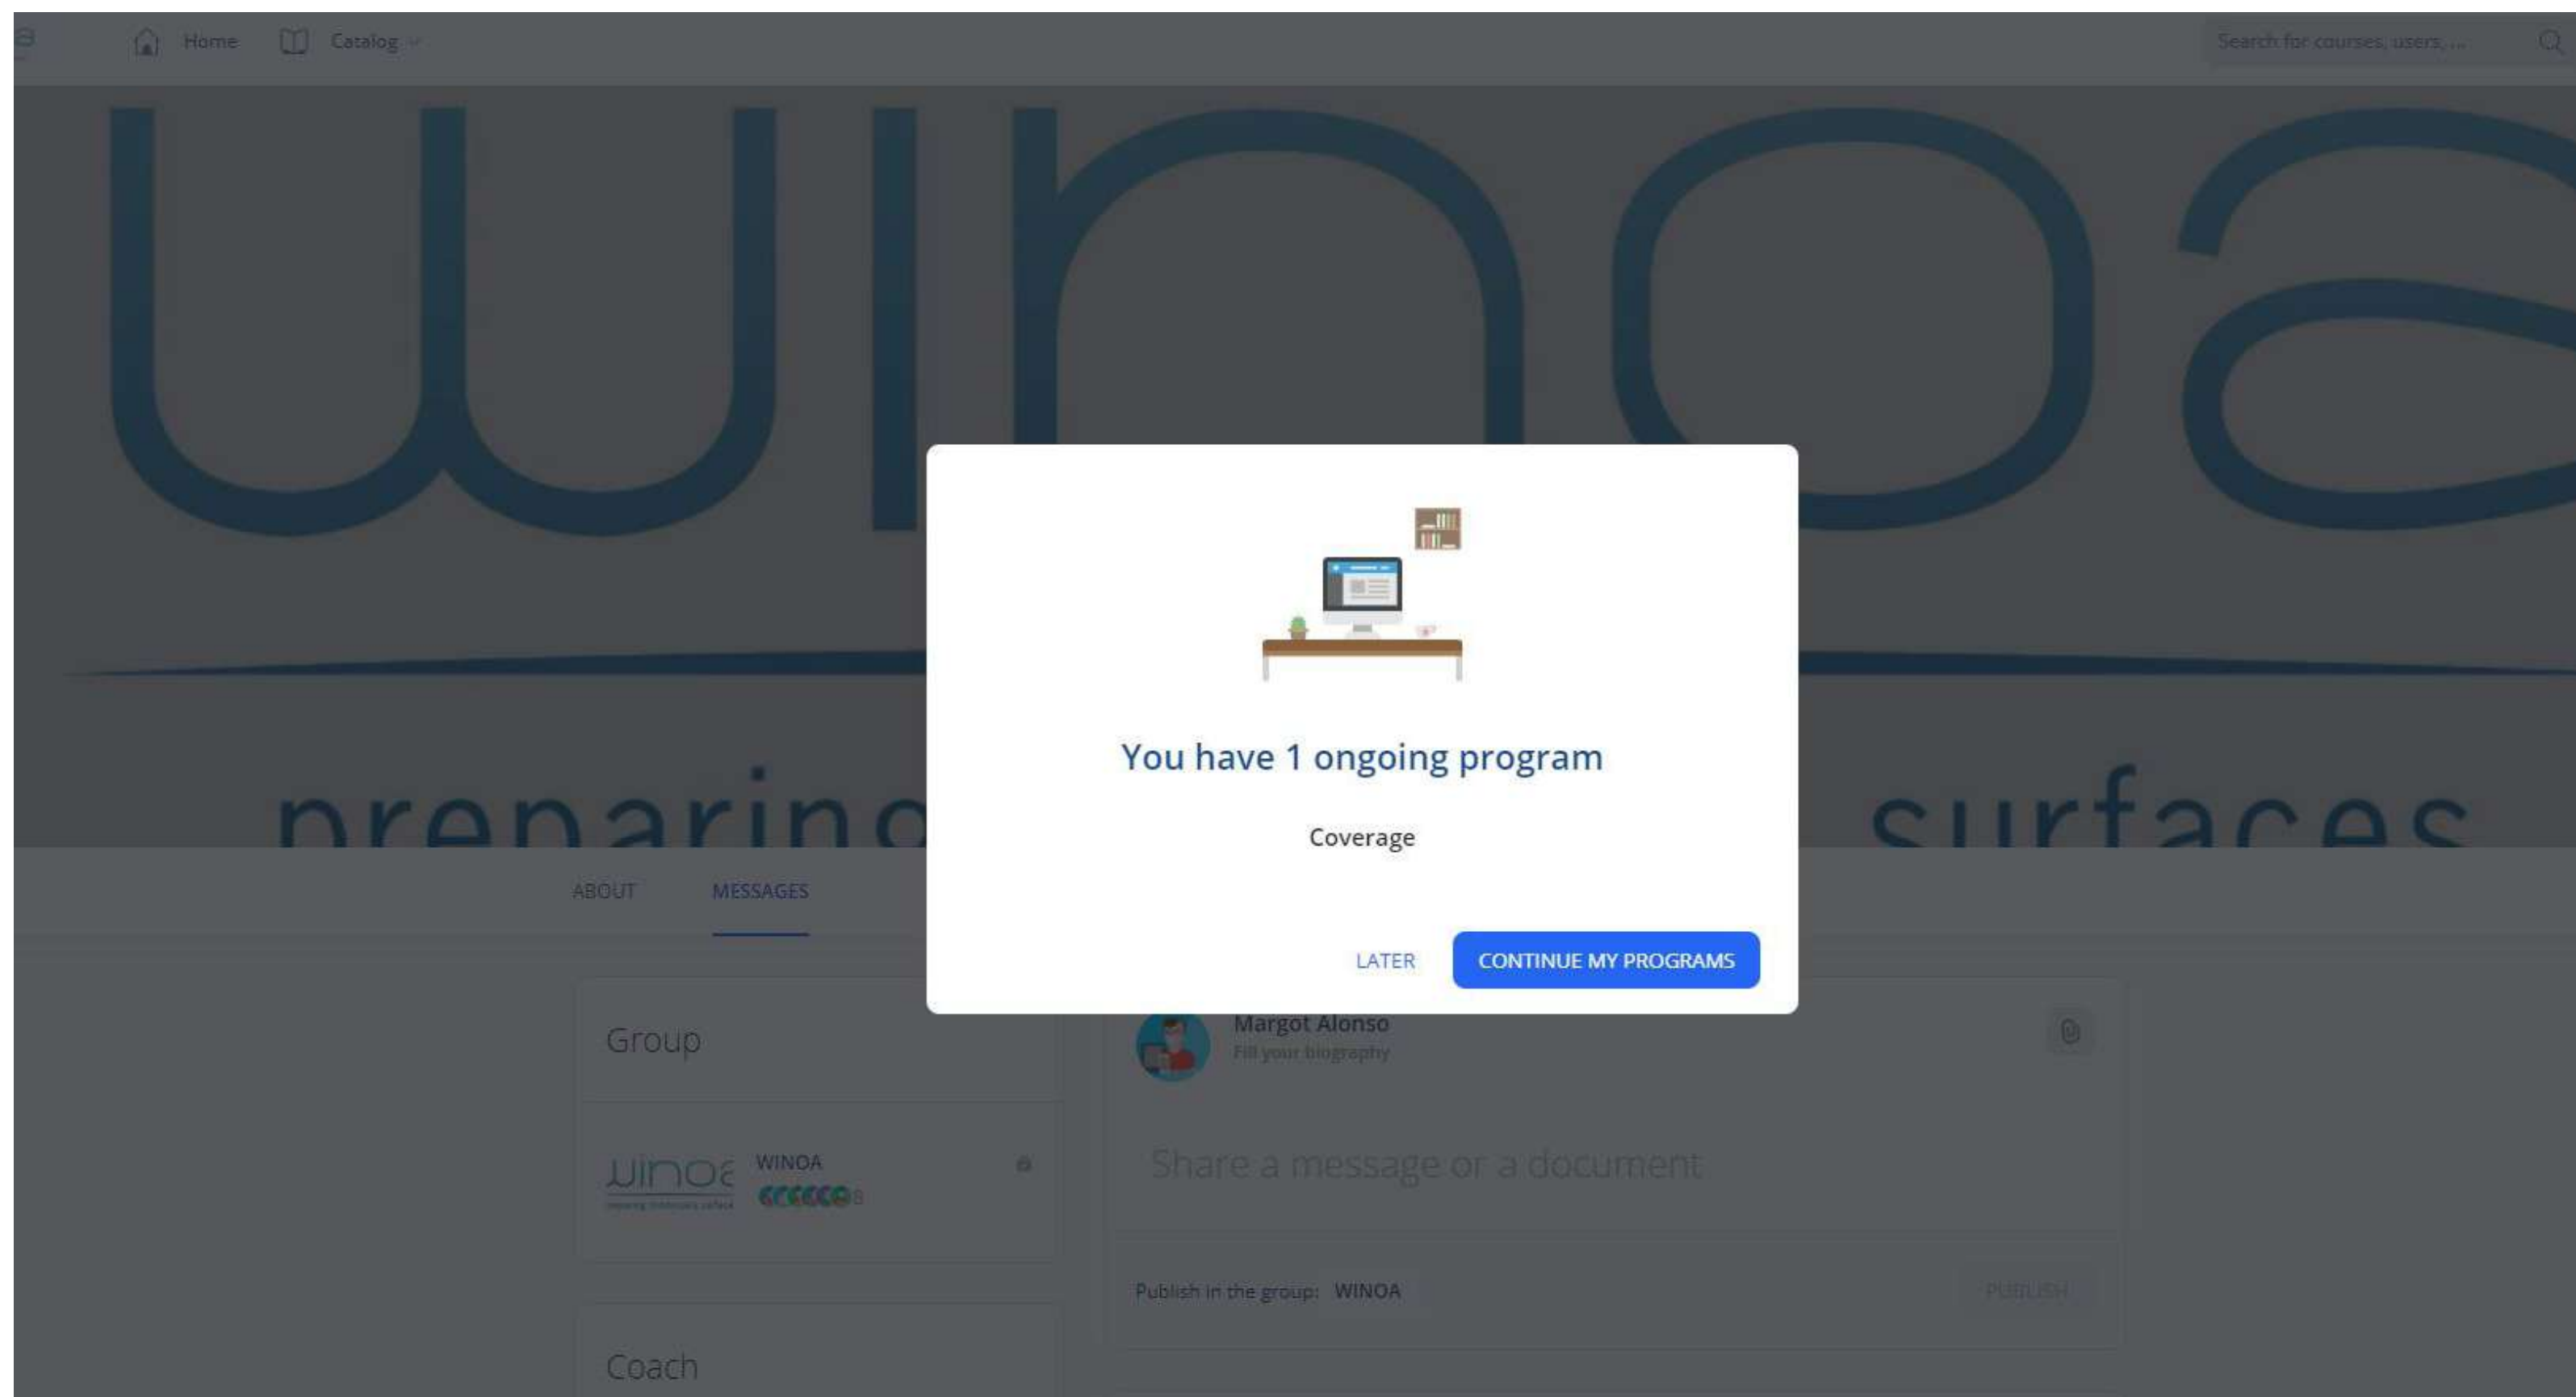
Home Catalog

Search for courses, users, ...

winoa

preparing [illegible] surfaces

ABOUT MESSAGES

You have 1 ongoing program

Coverage

LATER CONTINUE MY PROGRAMS

Group

winoa WINOA

Margot Alonso
Fill your biography

Share a message or a document

Publish in the group: WINOA

PUBLISH

Coach